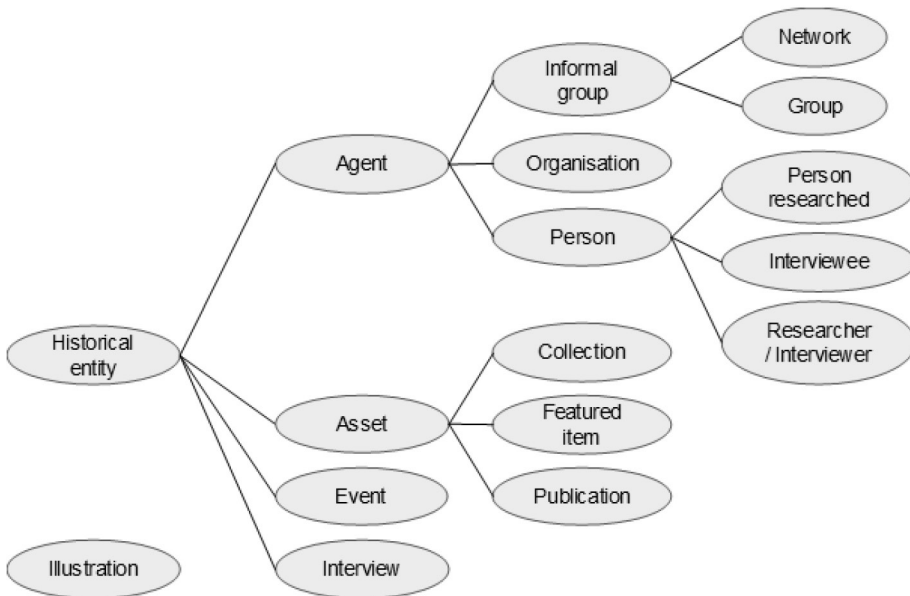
Historical entity

Agent

Informal group

Network

Group

Organisation

Person

Person researched

Interviewee

Researcher / Interviewer

Asset

Collection

Featured item

Publication

Event

Interview

Illustration